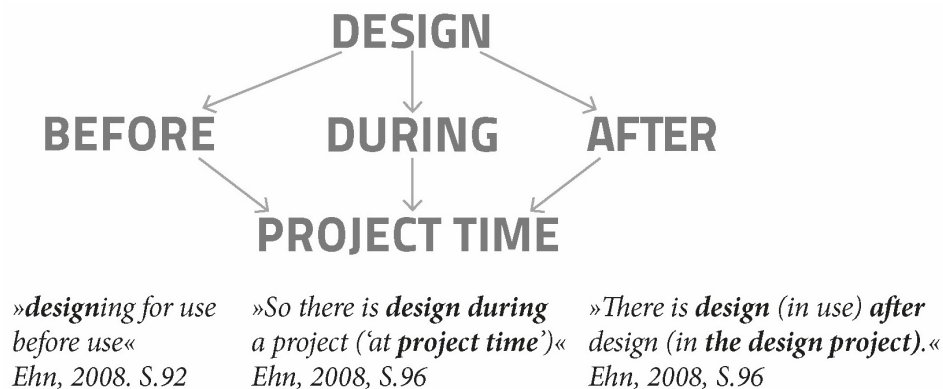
DESIGN

BEFORE DURING AFTER

PROJECT TIME

»designing for use before use«
Ehn, 2008. S.92

»So there is design during a project ('at project time')«
Ehn, 2008, S.96

»There is design (in use) after design (in the design project).«
Ehn, 2008, S.96